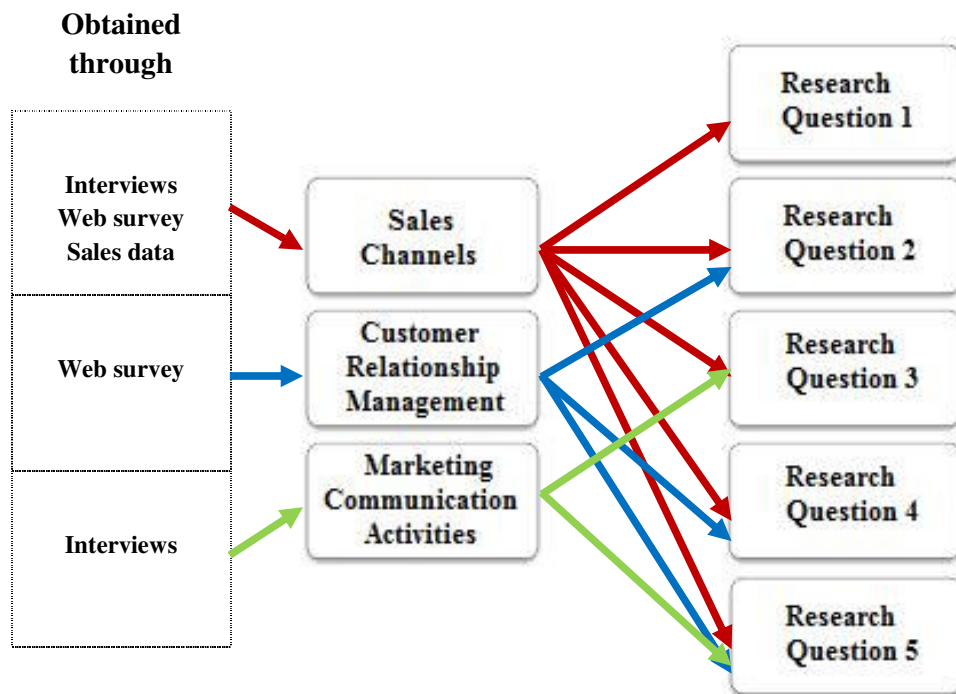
Obtained through

Interviews
Web survey
Sales data

Web survey

Interviews

Sales Channels

Customer Relationship Management

Marketing Communication Activities

Research Question 1

Research Question 2

Research Question 3

Research Question 4

Research Question 5